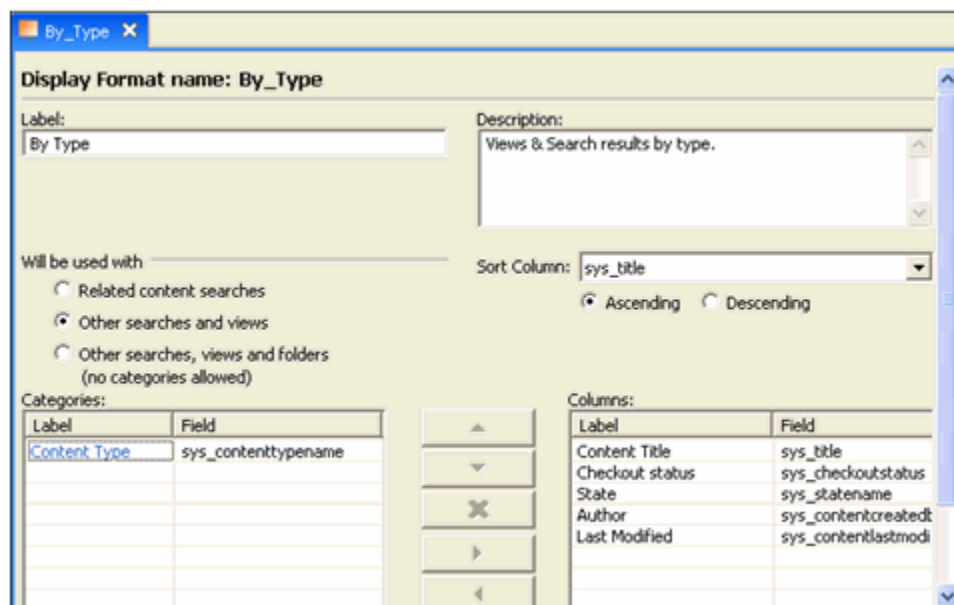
By_Type

Display Format name: By_Type

Label:
By Type

Description:
Views & Search results by type.

Will be used with
Related content searches
Other searches and views
Other searches, views and folders (no categories allowed)

Sort Column: sys_title
Ascending Descending

Categories:

| Label | Field |
|---|---|
| Content Type | sys_contenttypename |

Columns:

| Label | Field |
|---|---|
| Content Title | sys_title |
| Checkout status | sys_checkoutstatus |
| State | sys_statename |
| Author | sys_contentcreatedb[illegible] |
| Last Modified | sys_contentlastmodi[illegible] |